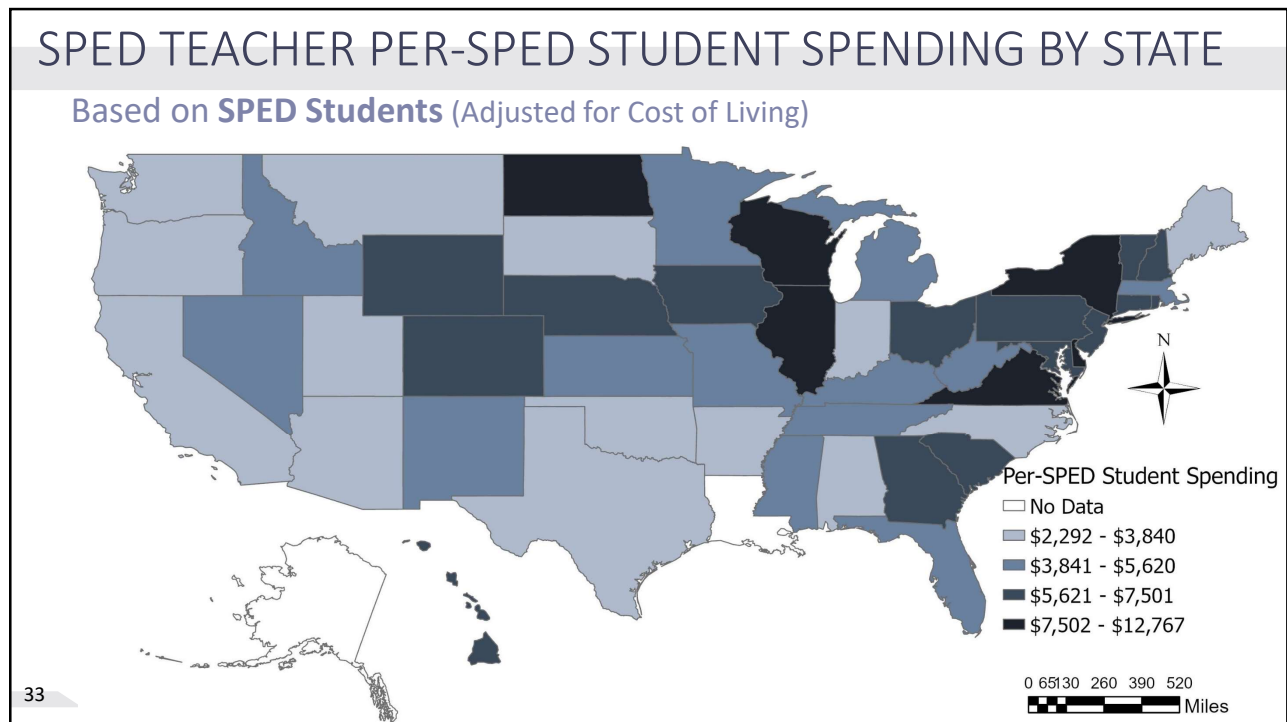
SPED TEACHER PER-SPED STUDENT SPENDING BY STATE

Based on **SPED Students** (Adjusted for Cost of Living)

N

Per-SPED Student Spending
No Data
\$2,292 - \$3,840
\$3,841 - \$5,620
\$5,621 - \$7,501
\$7,502 - \$12,767

0 65130 260 390 520
Miles

33